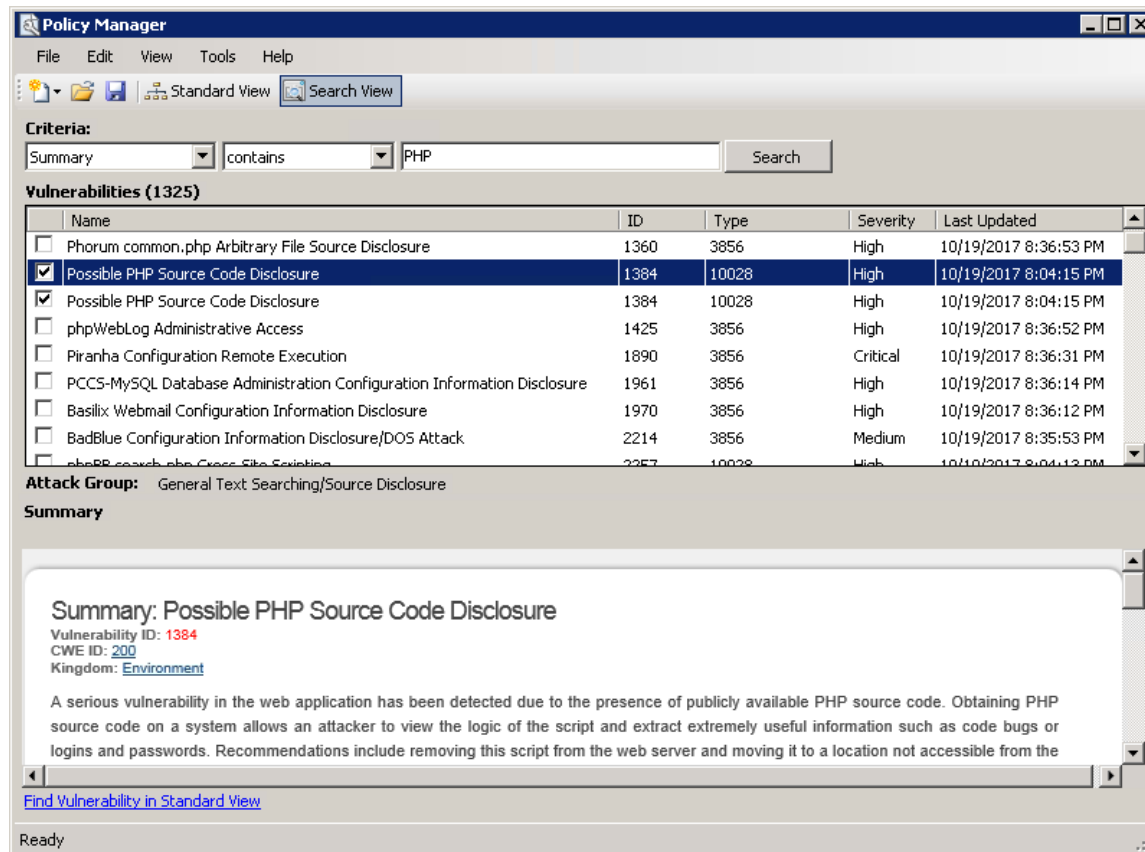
Policy Manager

File Edit View Tools Help

Standard View Search View

Criteria:

Summary contains PHP Search

Vulnerabilities (1325)

| | Name | ID | Type | Severity | Last Updated |
|---|---|---|---|---|---|
| ☐ | Phorum common.php Arbitrary File Source Disclosure | 1360 | 3856 | High | 10/19/2017 8:36:53 PM |
| ☑ | Possible PHP Source Code Disclosure | 1384 | 10028 | High | 10/19/2017 8:04:15 PM |
| ☑ | Possible PHP Source Code Disclosure | 1384 | 10028 | High | 10/19/2017 8:04:15 PM |
| ☐ | phpWebLog Administrative Access | 1425 | 3856 | High | 10/19/2017 8:36:52 PM |
| ☐ | Piranha Configuration Remote Execution | 1890 | 3856 | Critical | 10/19/2017 8:36:31 PM |
| ☐ | PCCS-MySQL Database Administration Configuration Information Disclosure | 1961 | 3856 | High | 10/19/2017 8:36:14 PM |
| ☐ | Basilix Webmail Configuration Information Disclosure | 1970 | 3856 | High | 10/19/2017 8:36:12 PM |
| ☐ | BadBlue Configuration Information Disclosure/DOS Attack | 2214 | 3856 | Medium | 10/19/2017 8:35:53 PM |
| ☐ | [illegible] | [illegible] | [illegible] | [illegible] | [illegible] |

Attack Group: General Text Searching/Source Disclosure

Summary

Summary: Possible PHP Source Code Disclosure
Vulnerability ID: 1384
CWE ID: 200
Kingdom: Environment

A serious vulnerability in the web application has been detected due to the presence of publicly available PHP source code. Obtaining PHP source code on a system allows an attacker to view the logic of the script and extract extremely useful information such as code bugs or logins and passwords. Recommendations include removing this script from the web server and moving it to a location not accessible from the

Find Vulnerability in Standard View

Ready